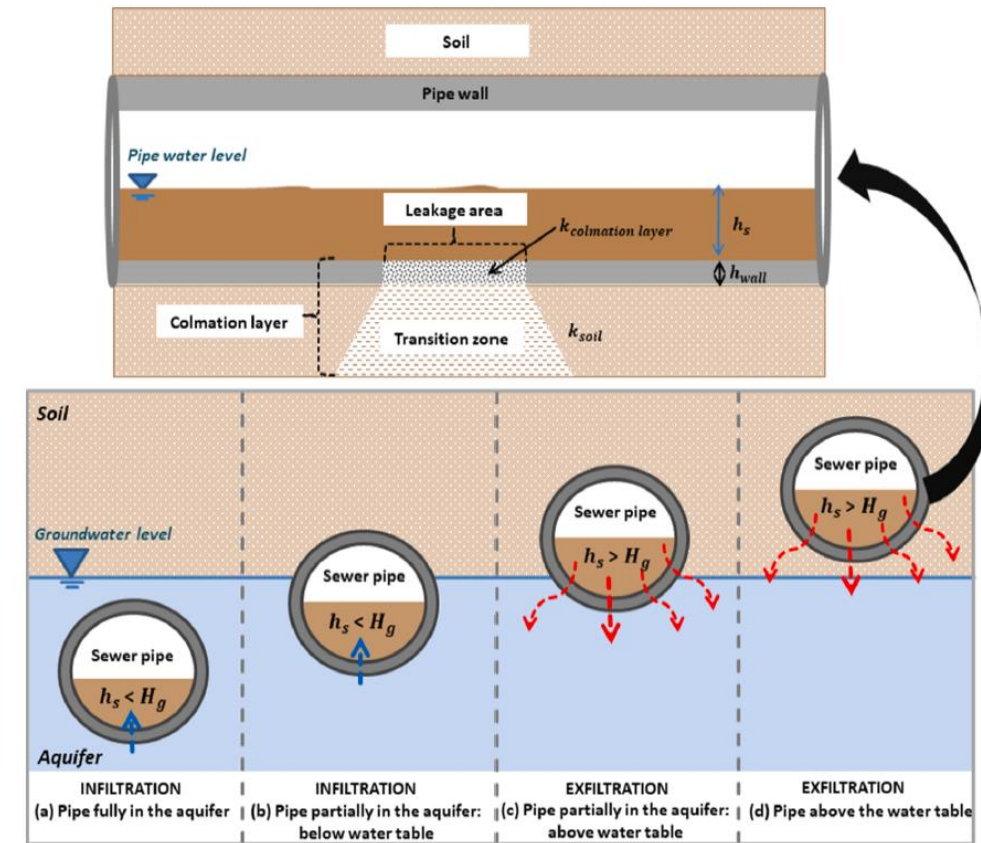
Soil

Pipe wall

Pipe water level

Leakage area

$k_{colmation\ layer}$

$h_s$

$h_{wall}$

Colmation layer

Transition zone

$k_{soil}$

Soil

Groundwater level

Sewer pipe

$h_s < H_g$

Sewer pipe

$h_s < H_g$

Sewer pipe

$h_s > H_g$

Sewer pipe

$h_s > H_g$

Aquifer

INFILTRATION
(a) Pipe fully in the aquifer

INFILTRATION
(b) Pipe partially in the aquifer: below water table

EXFILTRATION
(c) Pipe partially in the aquifer: above water table

EXFILTRATION
(d) Pipe above the water table